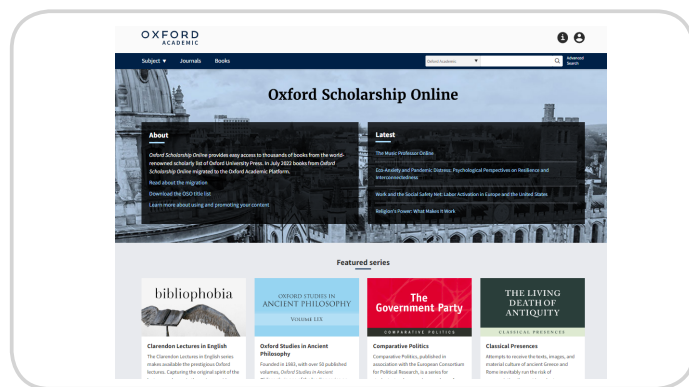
OXFORD
ACADEMIC

Subject ▼ Journals Books

Oxford Academic ▼

Advanced Search

Oxford Scholarship Online

About

Oxford Scholarship Online provides easy access to thousands of books from the world-renowned scholarly list of Oxford University Press. In July 2022 books from Oxford Scholarship Online migrated to the Oxford Academic Platform.

Read about the migration

Download the OSO title list

Learn more about using and promoting your content

Latest

The Music Professor Online

Eco-Anxiety and Pandemic Distress: Psychological Perspectives on Resilience and Interconnectedness

Work and the Social Safety Net: Labor Activation in Europe and the United States

Religion's Power: What Makes It Work

Featured series

bibliophobia

OXFORD STUDIES IN ANCIENT PHILOSOPHY
VOLUME LIX

The Government Party
COMPARATIVE POLITICS

THE LIVING DEATH OF ANTIQUITY
CLASSICAL PRESENCES

Clarendon Lectures in English
The Clarendon Lectures in English series makes available the prestigious Oxford lectures. Capturing the original spirit of the

Oxford Studies in Ancient Philosophy
Founded in 1983, with over 50 published volumes, Oxford Studies in Ancient

Comparative Politics
Comparative Politics, published in association with the European Consortium for Political Research, is a series for

Classical Presences
Attempts to receive the texts, images, and material culture of ancient Greece and Rome inevitably run the risk of